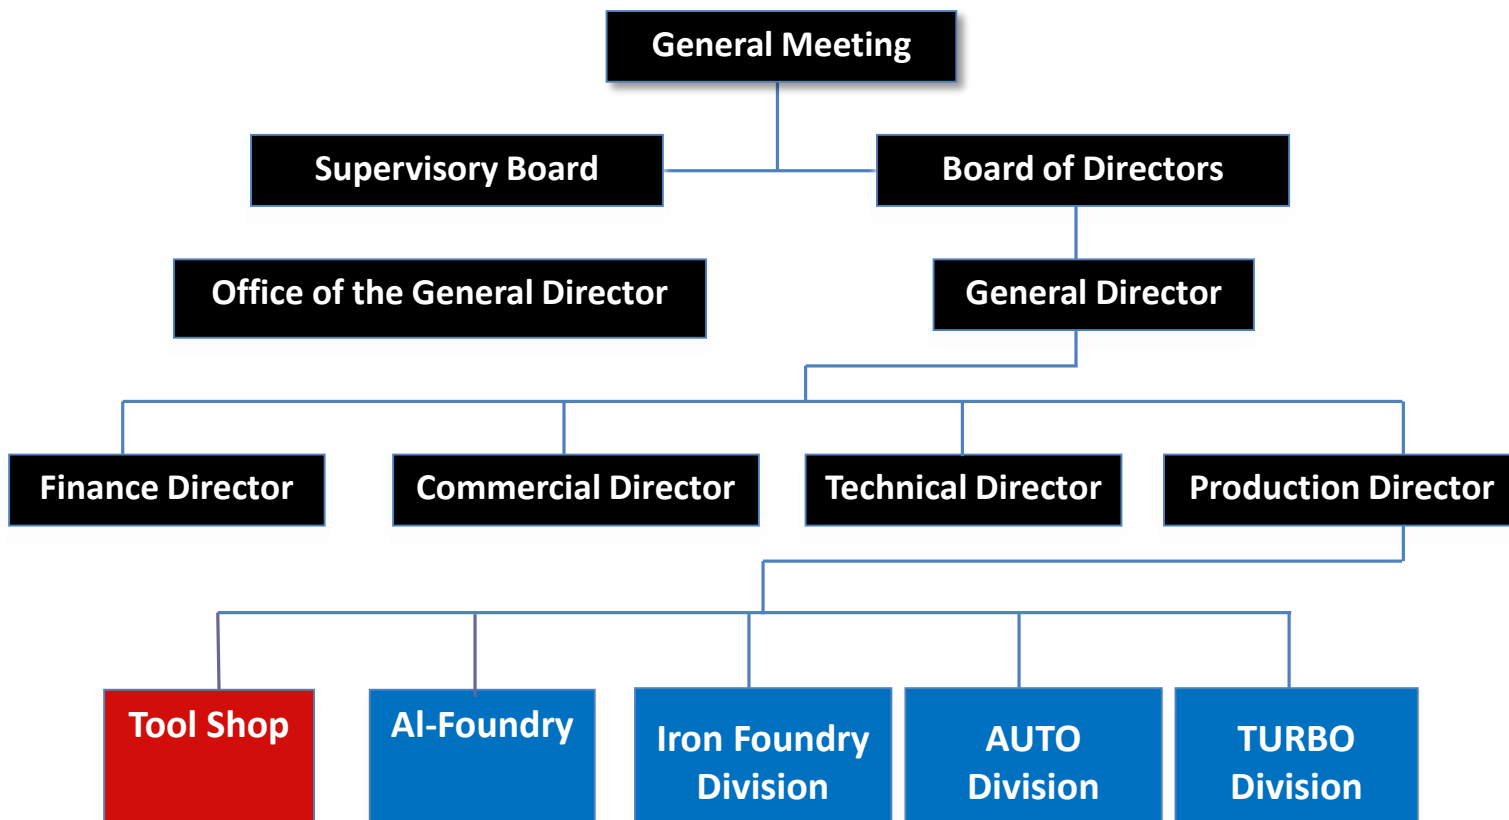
General Meeting

Supervisory Board

Board of Directors

Office of the General Director

General Director

Finance Director

Commercial Director

Technical Director

Production Director

Tool Shop

Al-Foundry

Iron Foundry Division

AUTO Division

TURBO Division